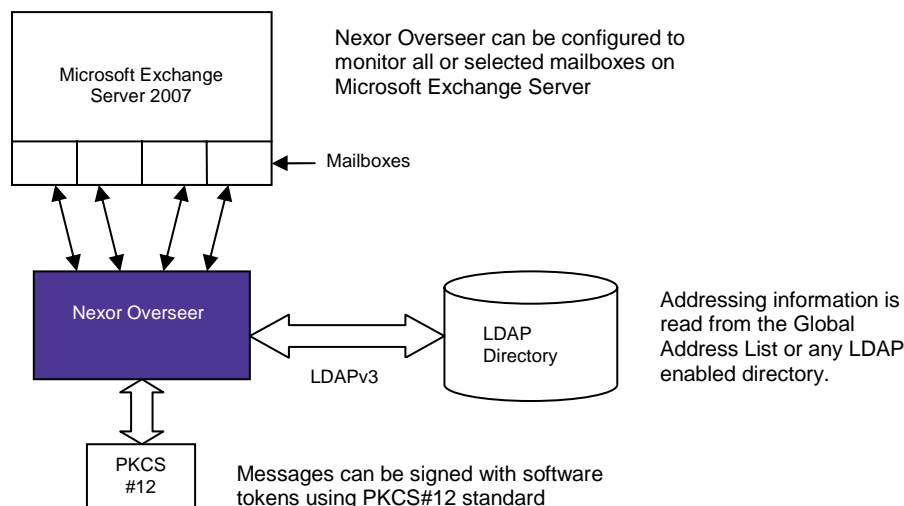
Microsoft Exchange Server 2007

Nexor Overseer can be configured to monitor all or selected mailboxes on Microsoft Exchange Server

Mailboxes

Nexor Overseer

LDAP Directory

LDAPv3

Addressing information is read from the Global Address List or any LDAP enabled directory.

PKCS #12

Messages can be signed with software tokens using PKCS#12 standard